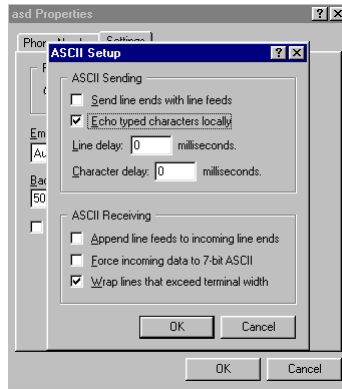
asd Properties ? X

Phon Settings

F

c

Em

Au

Bac

50

ASCII Setup ? X

ASCII Sending

Send line ends with line feeds

Echo typed characters locally

Line delay: 0 milliseconds.

Character delay: 0 milliseconds.

ASCII Receiving

Append line feeds to incoming line ends

Force incoming data to 7-bit ASCII

Wrap lines that exceed terminal width

OK Cancel

OK Cancel